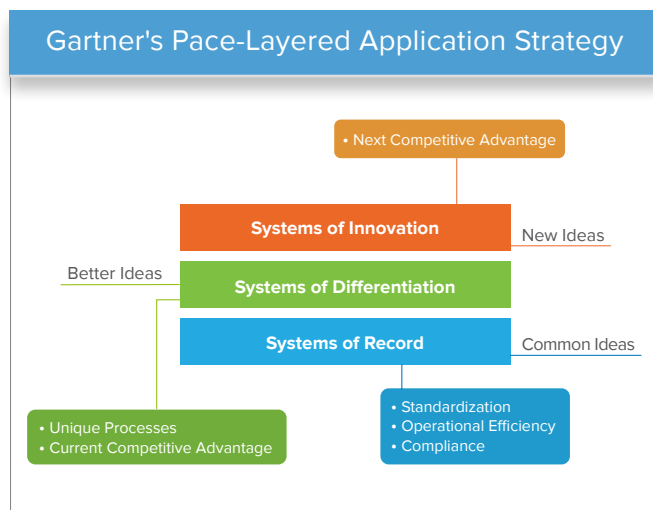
Gartner's Pace-Layered Application Strategy

• Next Competitive Advantage

Systems of Innovation

New Ideas

Better Ideas

Systems of Differentiation

Systems of Record

Common Ideas

• Unique Processes
• Current Competitive Advantage

• Standardization
• Operational Efficiency
• Compliance